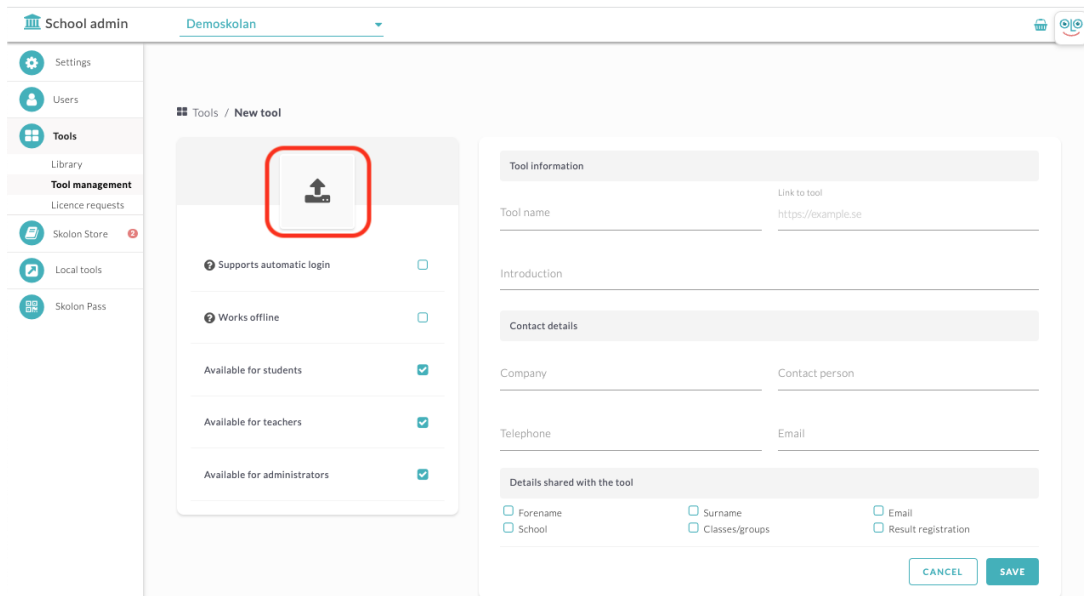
School admin

Demoskolan

Settings

Users

Tools

Library

Tool management

Licence requests

Skolon Store 2

Local tools

Skolon Pass

Tools / New tool

Supports automatic login

Works offline

Available for students

Available for teachers

Available for administrators

Tool information

Tool name

Link to tool

https://example.se

Introduction

Contact details

Company

Contact person

Telephone

Email

Details shared with the tool

Forename

Surname

Email

School

Classes/groups

Result registration

CANCEL

SAVE